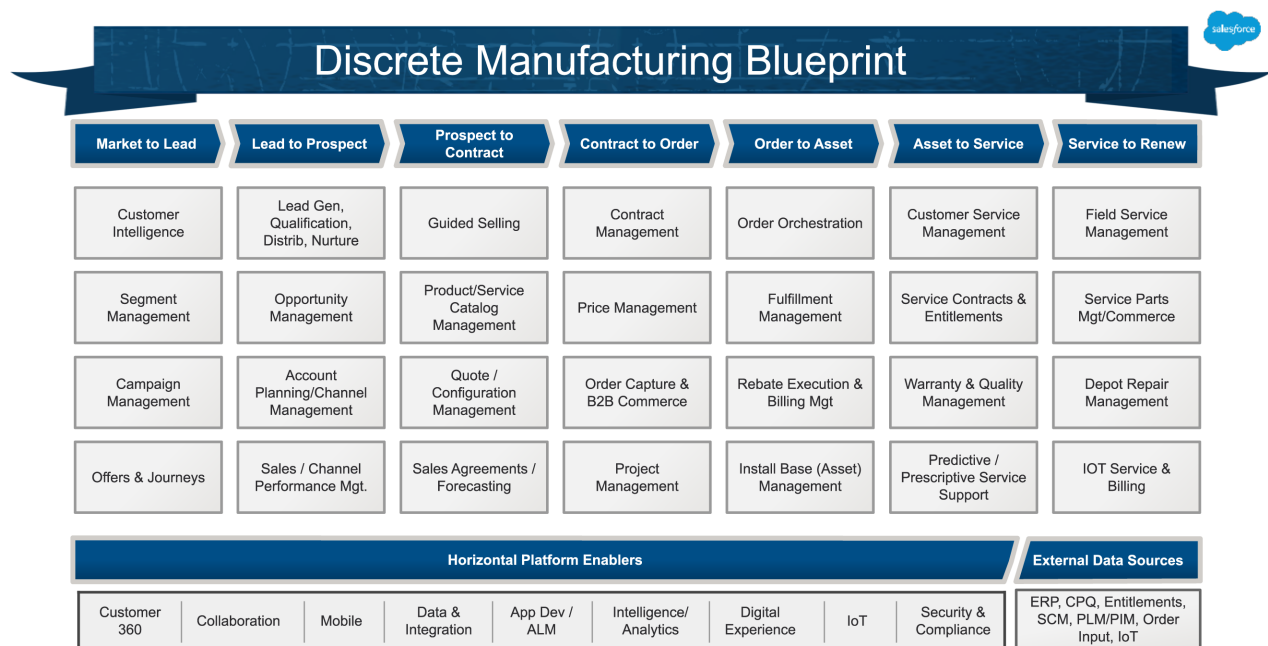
Discrete Manufacturing Blueprint

salesforce

| Market to Lead | Lead to Prospect | Prospect to Contract | Contract to Order | Order to Asset | Asset to Service | Service to Renew |
|---|---|---|---|---|---|---|
| Customer Intelligence | Lead Gen, Qualification, Distrib, Nurture | Guided Selling | Contract Management | Order Orchestration | Customer Service Management | Field Service Management |
| Segment Management | Opportunity Management | Product/Service Catalog Management | Price Management | Fulfillment Management | Service Contracts & Entitlements | Service Parts Mgt/Commerce |
| Campaign Management | Account Planning/Channel Management | Quote / Configuration Management | Order Capture & B2B Commerce | Rebate Execution & Billing Mgt | Warranty & Quality Management | Depot Repair Management |
| Offers & Journeys | Sales / Channel Performance Mgt. | Sales Agreements / Forecasting | Project Management | Install Base (Asset) Management | Predictive / Prescriptive Service Support | IOT Service & Billing |

Horizontal Platform Enablers

| Customer 360 | Collaboration | Mobile | Data & Integration | App Dev / ALM | Intelligence/ Analytics | Digital Experience | IoT | Security & Compliance |
|---|---|---|---|---|---|---|---|---|

External Data Sources

ERP, CPQ, Entitlements, SCM, PLM/PIM, Order Input, IoT